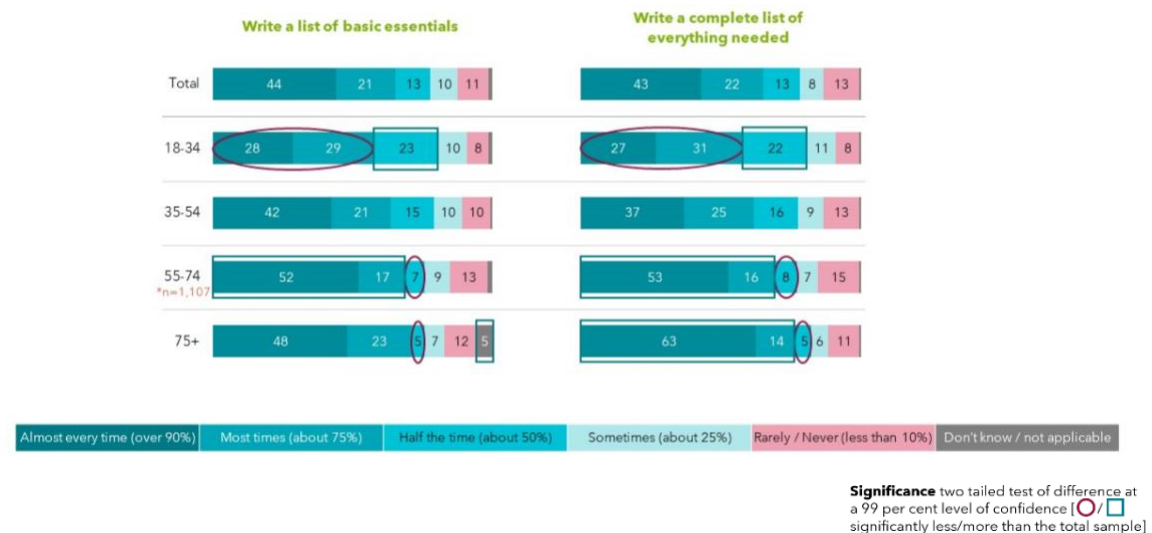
Write a list of basic essentials

Write a complete list of everything needed

Total 44 21 13 10 11 43 22 13 8 13

18-34 28 29 23 10 8 27 31 22 11 8

35-54 42 21 15 10 10 37 25 16 9 13

55-74 *n=1,107 52 17 7 9 13 53 16 8 7 15

75+ 48 23 5 7 12 5 63 14 5 6 11

Almost every time (over 90%) Most times (about 75%) Half the time (about 50%) Sometimes (about 25%) Rarely / Never (less than 10%) Don't know / not applicable

Significance two tailed test of difference at a 99 per cent level of confidence [ / significantly less/more than the total sample]